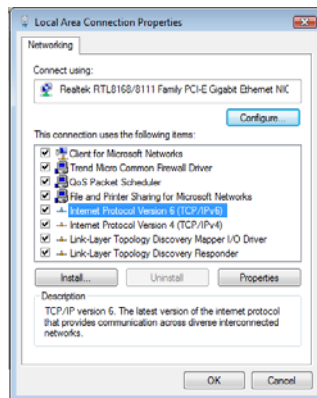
Local Area Connection Properties

Networking

Connect using:

Realtek RTL8168/8111 Family PCI-E Gigabit Ethernet NIC

Configure...

This connection uses the following items:

Client for Microsoft Networks
Trend Micro Common Firewall Driver
QoS Packet Scheduler
File and Printer Sharing for Microsoft Networks
Internet Protocol Version 6 (TCP/IPv6)
Internet Protocol Version 4 (TCP/IPv4)
Link-Layer Topology Discovery Mapper I/O Driver
Link-Layer Topology Discovery Responder

Install... Uninstall Properties

Description
TCP/IP version 6. The latest version of the internet protocol that provides communication across diverse interconnected networks.

OK Cancel